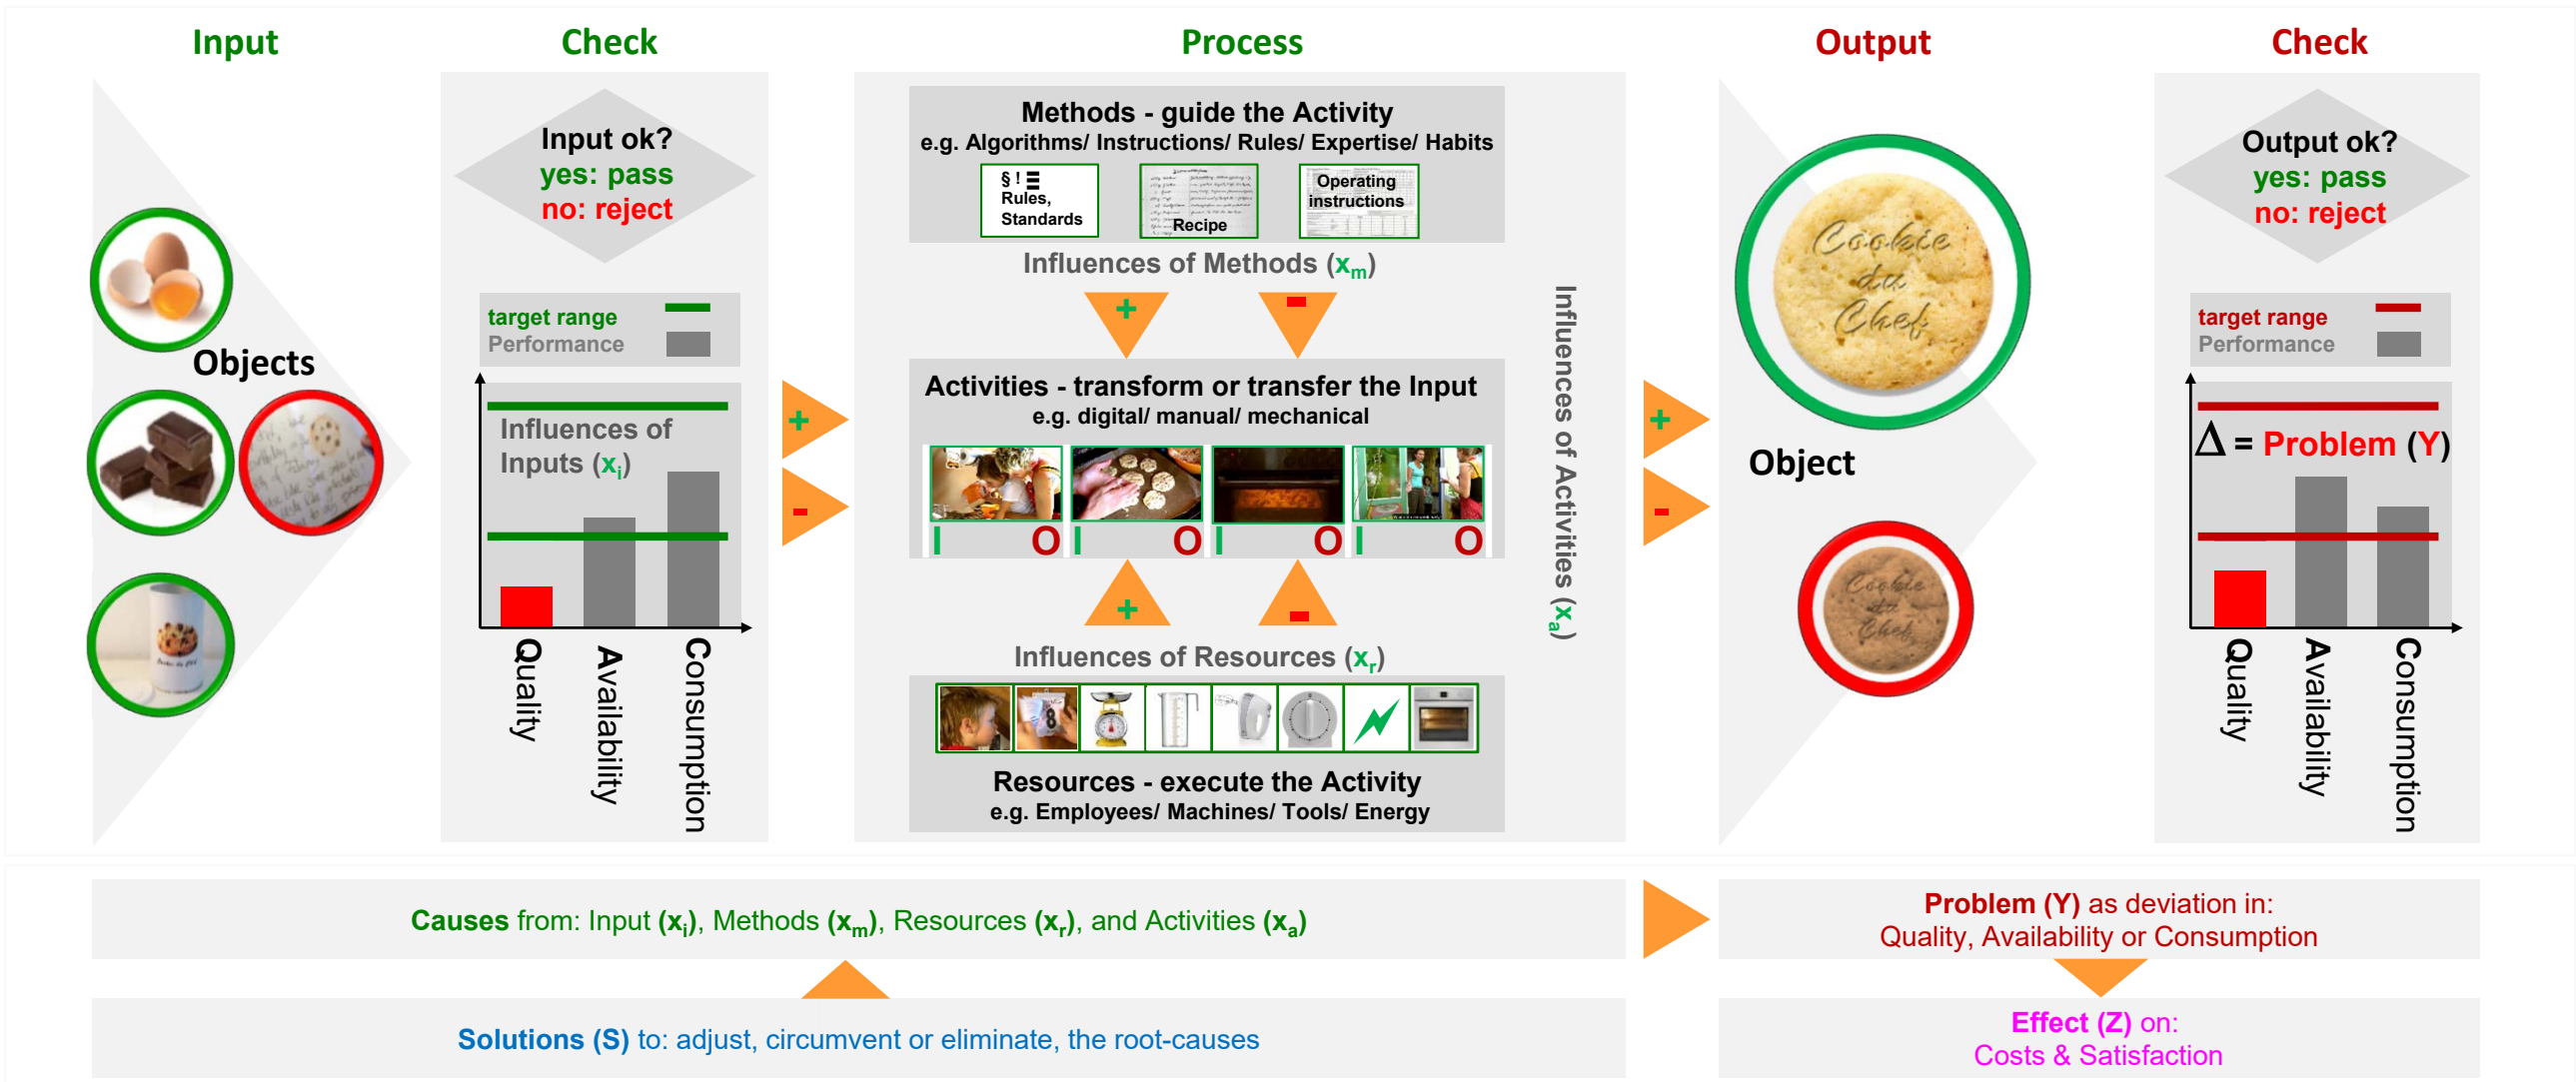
Input

Check

Process

Output

Check

Objects

Input ok?
yes: pass
no: reject

target range
Performance

Influences of Inputs ($x_i$)

Quality
Availability
Consumption

+
-

Methods - guide the Activity
e.g. Algorithms/ Instructions/ Rules/ Expertise/ Habits

§ ! Rules, Standards

Recipe

Operating instructions

Influences of Methods ($x_m$)

+
-

Activities - transform or transfer the Input
e.g. digital/ manual/ mechanical

I O I O I O I O

+
-

Influences of Resources ($x_r$)

Resources - execute the Activity
e.g. Employees/ Machines/ Tools/ Energy

Influences of Activities ($x_a$)

+
-

Cookie du Chef

Object

Cookie du Chef

Output ok?
yes: pass
no: reject

target range
Performance

Δ = Problem (Y)

Quality
Availability
Consumption

Causes from: Input ($x_i$), Methods ($x_m$), Resources ($x_r$), and Activities ($x_a$)

Problem (Y) as deviation in:
Quality, Availability or Consumption

Solutions (S) to: adjust, circumvent or eliminate, the root-causes

Effect (Z) on:
Costs & Satisfaction